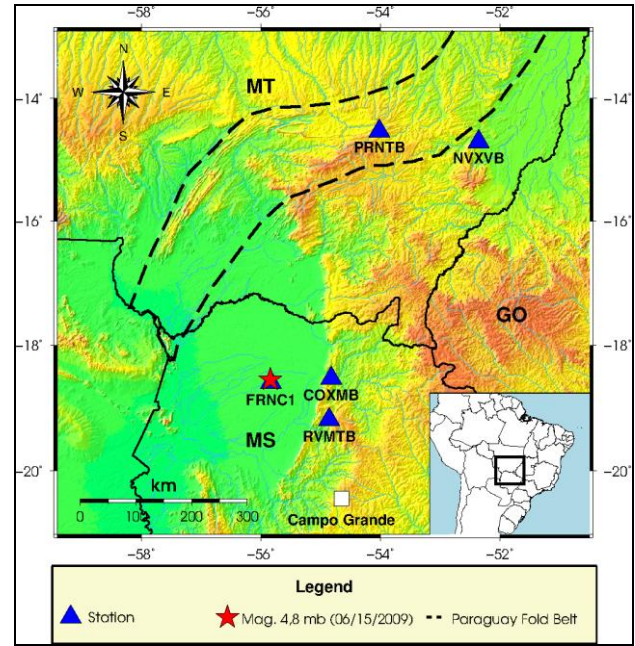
-58° -56° -54° -52°

N
W E
S

MT

-14° -14°

PRNTB NVXVB

-16° -16°

GO

-18° -18°

FRNC1 COXMB

MS RVMTB

-20° -20°

km
0 100 200 300

Campo Grande

-58° -56° -54° -52°

Legend

Station
Mag. 4,8 mb (06/15/2009)
Paraguay Fold Belt